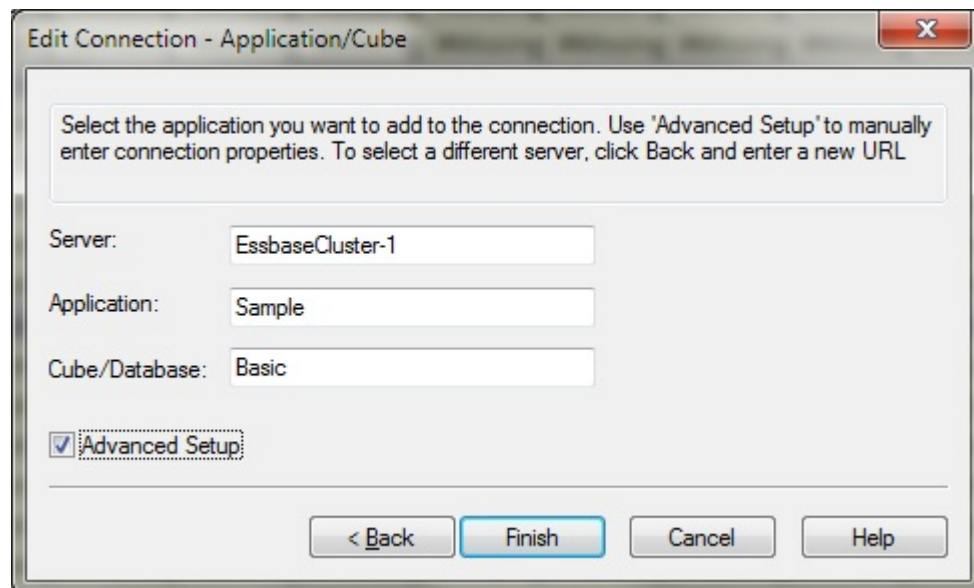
Edit Connection - Application/Cube

Select the application you want to add to the connection. Use 'Advanced Setup' to manually enter connection properties. To select a different server, click Back and enter a new URL

Server: EssbaseCluster-1

Application: Sample

Cube/Database: Basic

Advanced Setup

< Back | Finish | Cancel | Help